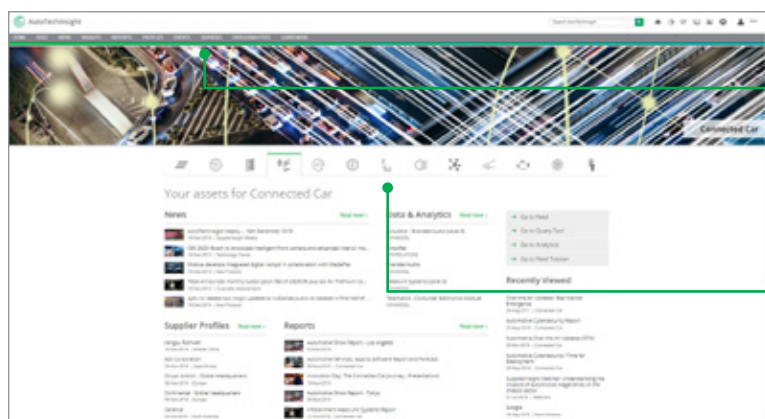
AutoTechInsight

Connected Car

Your assets for Connected Car

News

Read more

Data & Analytics

Read more

Go to Feed

Go to Query Tool

Go to Analytics

Go to Feed Tracker

Recently Viewed

Supplier Profiles

Read more

Reports

Read more